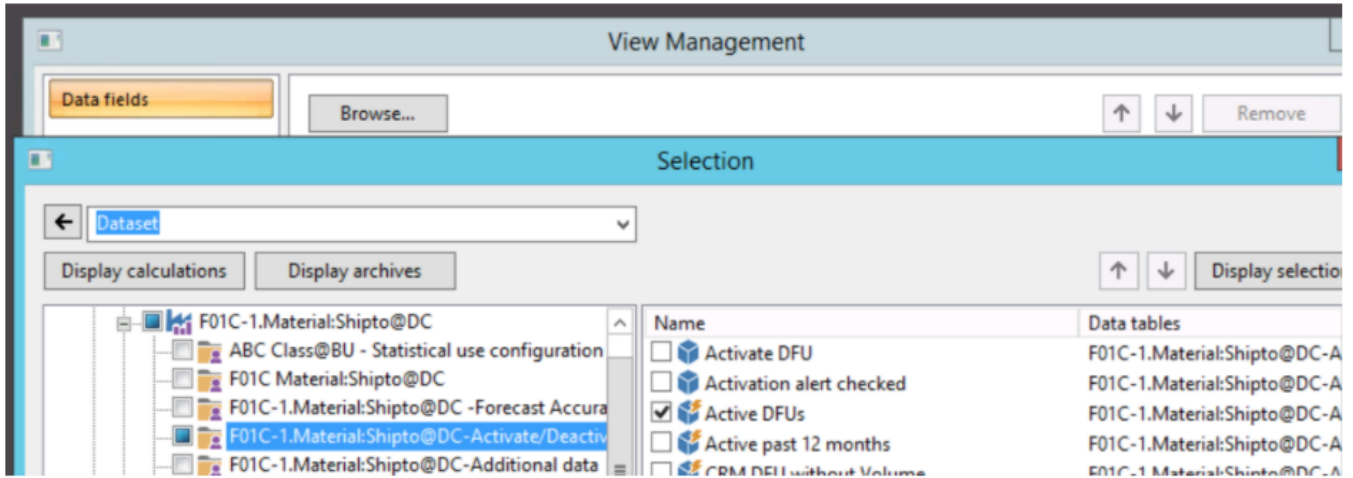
View Management

Data fields

Browse...

Remove

Selection

Dataset

Display calculations

Display archives

Display selectio

F01C-1.Material:Shipto@DC
ABC Class@BU - Statistical use configuration
F01C Material:Shipto@DC
F01C-1.Material:Shipto@DC -Forecast Accura
F01C-1.Material:Shipto@DC-Activate/Deactiv
F01C-1.Material:Shipto@DC-Additional data

| Name | Data tables |
|---|---|
| Activate DFU | F01C-1.Material:Shipto@DC-A |
| Activation alert checked | F01C-1.Material:Shipto@DC-A |
| Active DFUs | F01C-1.Material:Shipto@DC-A |
| Active past 12 months | F01C-1.Material:Shipto@DC-A |
| CRM DFU without Volume | F01C-1.Material:Shipto@DC-A |